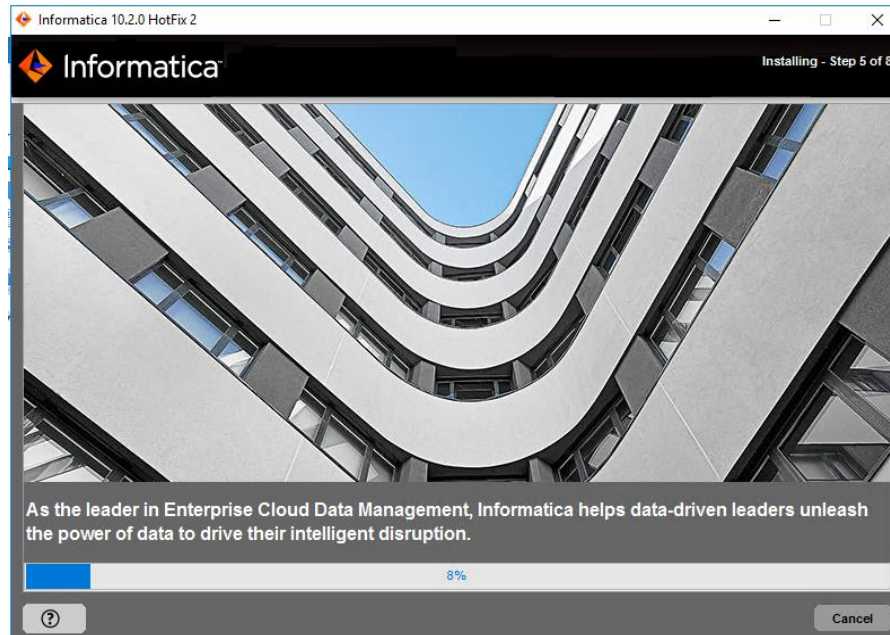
Informatica 10.2.0 HotFix 2

Informatica

Installing - Step 5 of 8

As the leader in Enterprise Cloud Data Management, Informatica helps data-driven leaders unleash the power of data to drive their intelligent disruption.

8%

?

Cancel